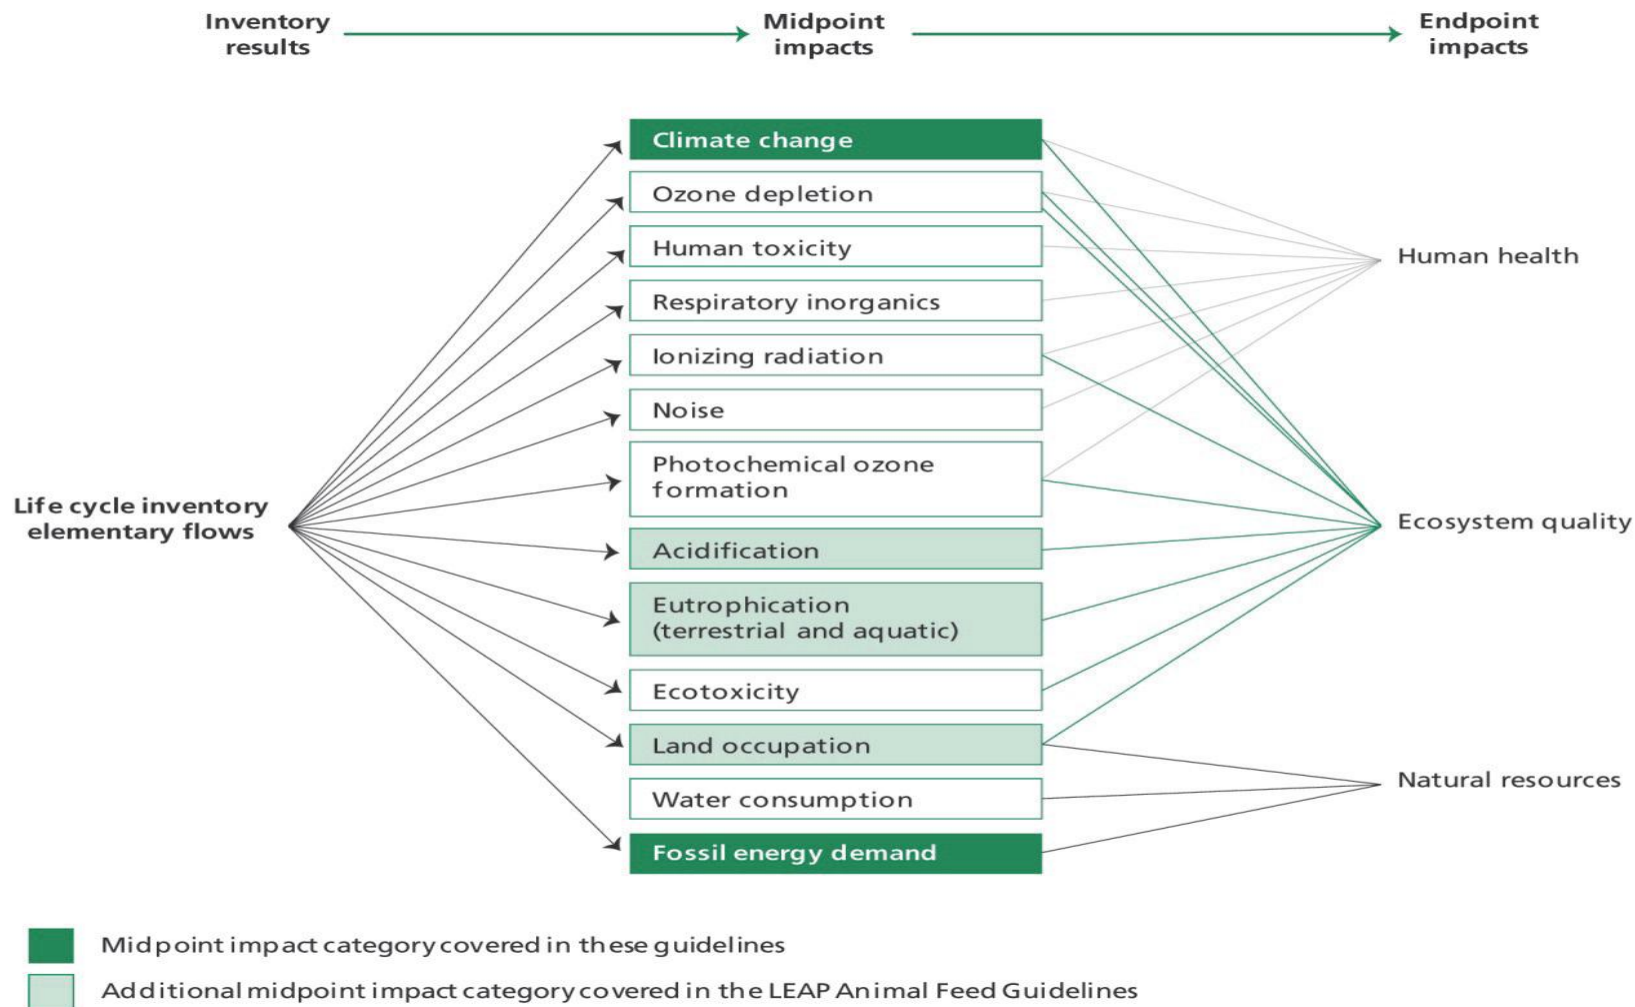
Inventory results

Midpoint impacts

Endpoint impacts

Life cycle inventory elementary flows

Climate change

Ozone depletion

Human toxicity

Respiratory inorganics

Ionizing radiation

Noise

Photochemical ozone formation

Acidification

Eutrophication (terrestrial and aquatic)

Ecotoxicity

Land occupation

Water consumption

Fossil energy demand

Human health

Ecosystem quality

Natural resources

Midpoint impact category covered in these guidelines

Additional midpoint impact category covered in the LEAP Animal Feed Guidelines